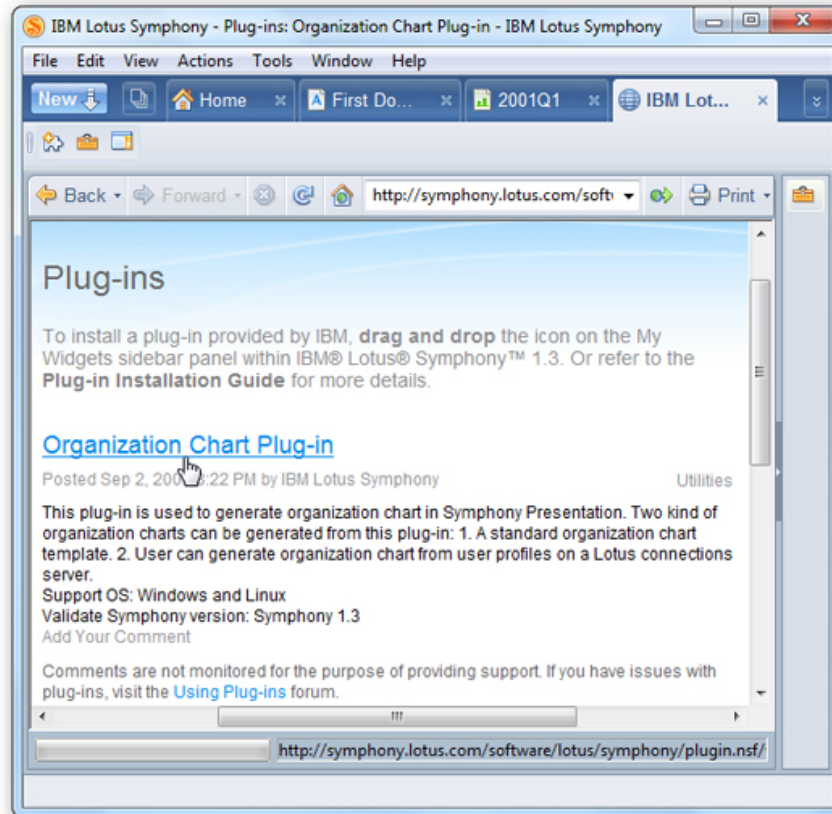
IBM Lotus Symphony - Plug-ins: Organization Chart Plug-in - IBM Lotus Symphony

File Edit View Actions Tools Window Help

New Home First Do... 2001Q1 IBM Lot...

Back Forward http://symphony.lotus.com/softv Print

Plug-ins

To install a plug-in provided by IBM, **drag and drop** the icon on the My Widgets sidebar panel within IBM® Lotus® Symphony™ 1.3. Or refer to the **Plug-in Installation Guide** for more details.

Organization Chart Plug-in

Posted Sep 2, 200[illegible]:22 PM by IBM Lotus Symphony Utilities

This plug-in is used to generate organization chart in Symphony Presentation. Two kind of organization charts can be generated from this plug-in: 1. A standard organization chart template. 2. User can generate organization chart from user profiles on a Lotus connections server.
Support OS: Windows and Linux
Validate Symphony version: Symphony 1.3
Add Your Comment

Comments are not monitored for the purpose of providing support. If you have issues with plug-ins, visit the Using Plug-ins forum.

http://symphony.lotus.com/software/lotus/symphony/plugin.nsf/